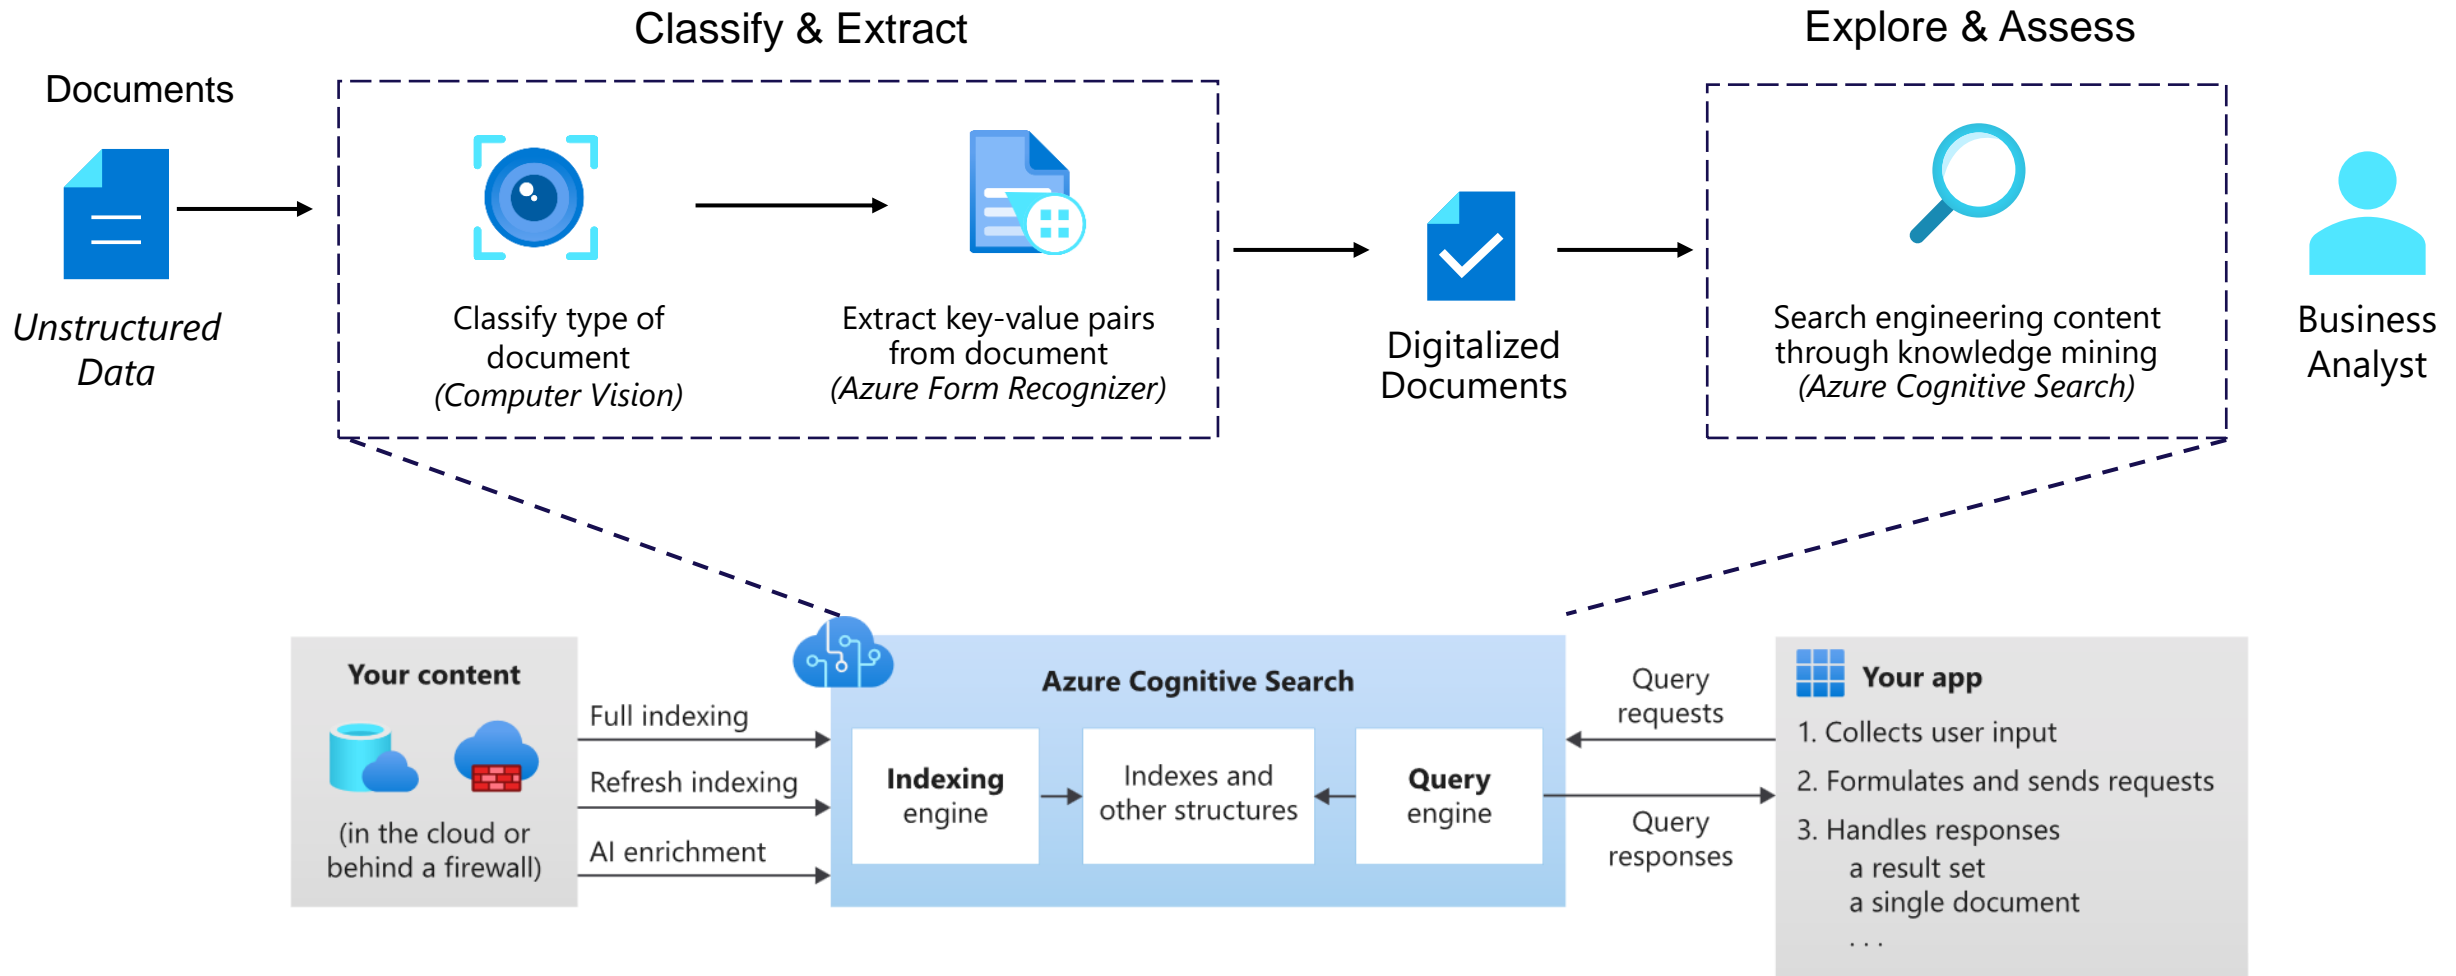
Classify & Extract

Explore & Assess

Documents

Unstructured Data

Classify type of document
(Computer Vision)

Extract key-value pairs from document
(Azure Form Recognizer)

Digitalized Documents

Search engineering content through knowledge mining
(Azure Cognitive Search)

Business Analyst

Your content

(in the cloud or behind a firewall)

Full indexing

Refresh indexing

AI enrichment

Azure Cognitive Search

Indexing engine

Indexes and other structures

Query engine

Query requests

Query responses

Your app

1. Collects user input
2. Formulates and sends requests
3. Handles responses
a result set
a single document
. . .